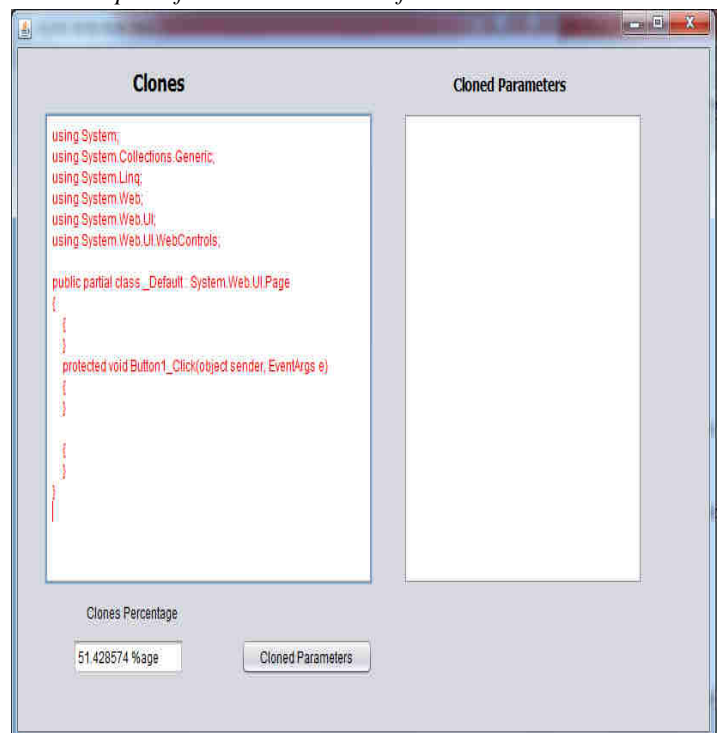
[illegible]

Clones

Cloned Parameters

using System;
using System.Collections.Generic;
using System.Linq;
using System.Web;
using System.Web.UI;
using System.Web.UI.WebControls;

public partial class _Default : System.Web.UI.Page
{
{
}
protected void Button1_Click(object sender, EventArgs e)
{
}

{
}
}

Clones Percentage

51.428574 %age

Cloned Parameters